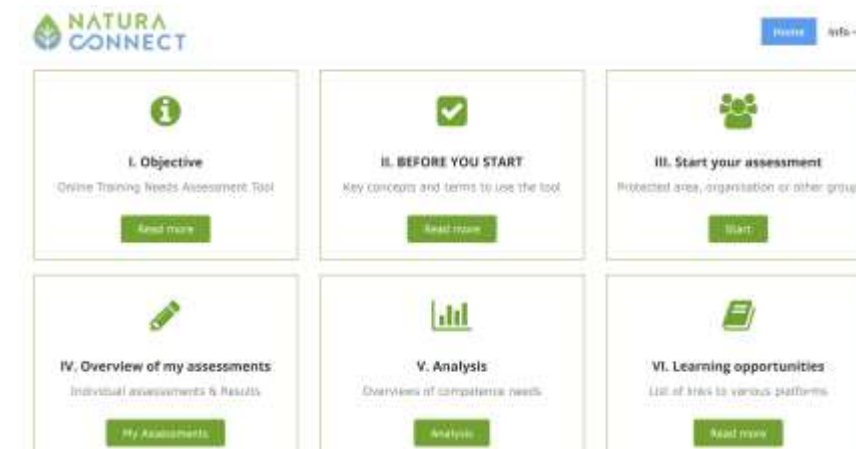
NATURA CONNECT

Home Info

I. Objective
Online Training Needs Assessment Tool
Read more

II. BEFORE YOU START
Key concepts and terms to use the tool
Read more

III. Start your assessment
Protected area, organisation or other group
Start

IV. Overview of my assessments
Individual assessments & Results
My Assessments

V. Analysis
Overviews of competence needs
Analysis

VI. Learning opportunities
List of links to various platforms
Read more